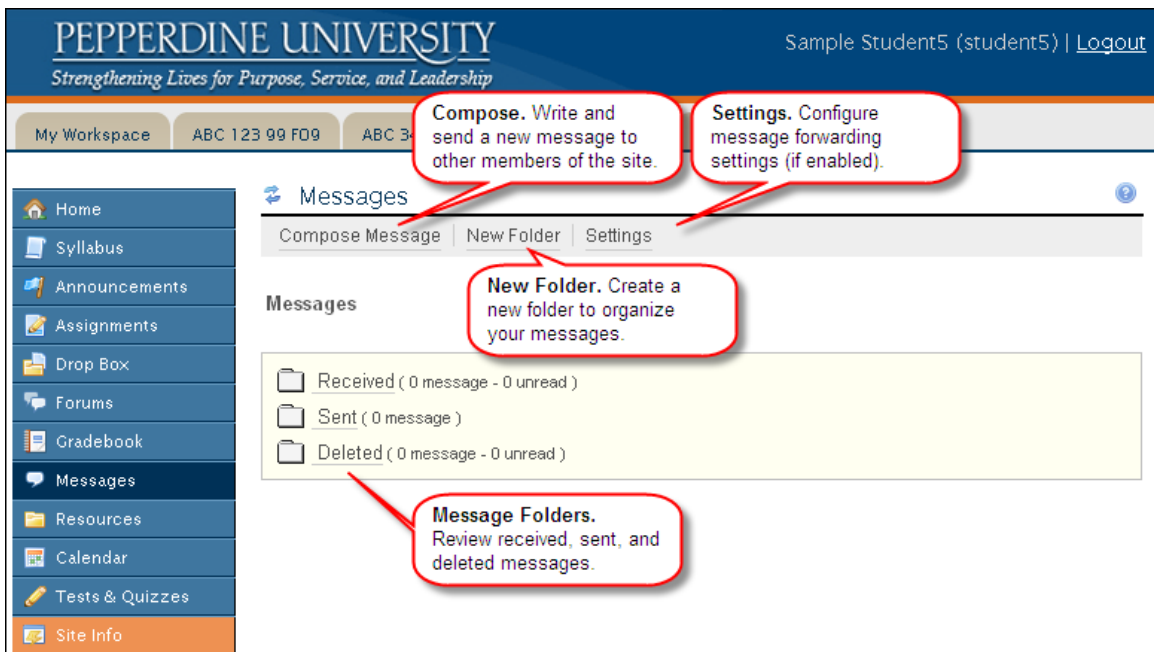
PEPPERDINE UNIVERSITY
Strengthening Lives for Purpose, Service, and Leadership

Sample Student5 (student5) | Logout

My Workspace | ABC 123 99 FO9 | ABC 3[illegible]

Compose. Write and send a new message to other members of the site.

Settings. Configure message forwarding settings (if enabled).

Home
Syllabus
Announcements
Assignments
Drop Box
Forums
Gradebook
Messages
Resources
Calendar
Tests & Quizzes
Site Info

Messages

Compose Message | New Folder | Settings

New Folder. Create a new folder to organize your messages.

Messages

Received ( 0 message - 0 unread )
Sent ( 0 message )
Deleted ( 0 message - 0 unread )

Message Folders. Review received, sent, and deleted messages.